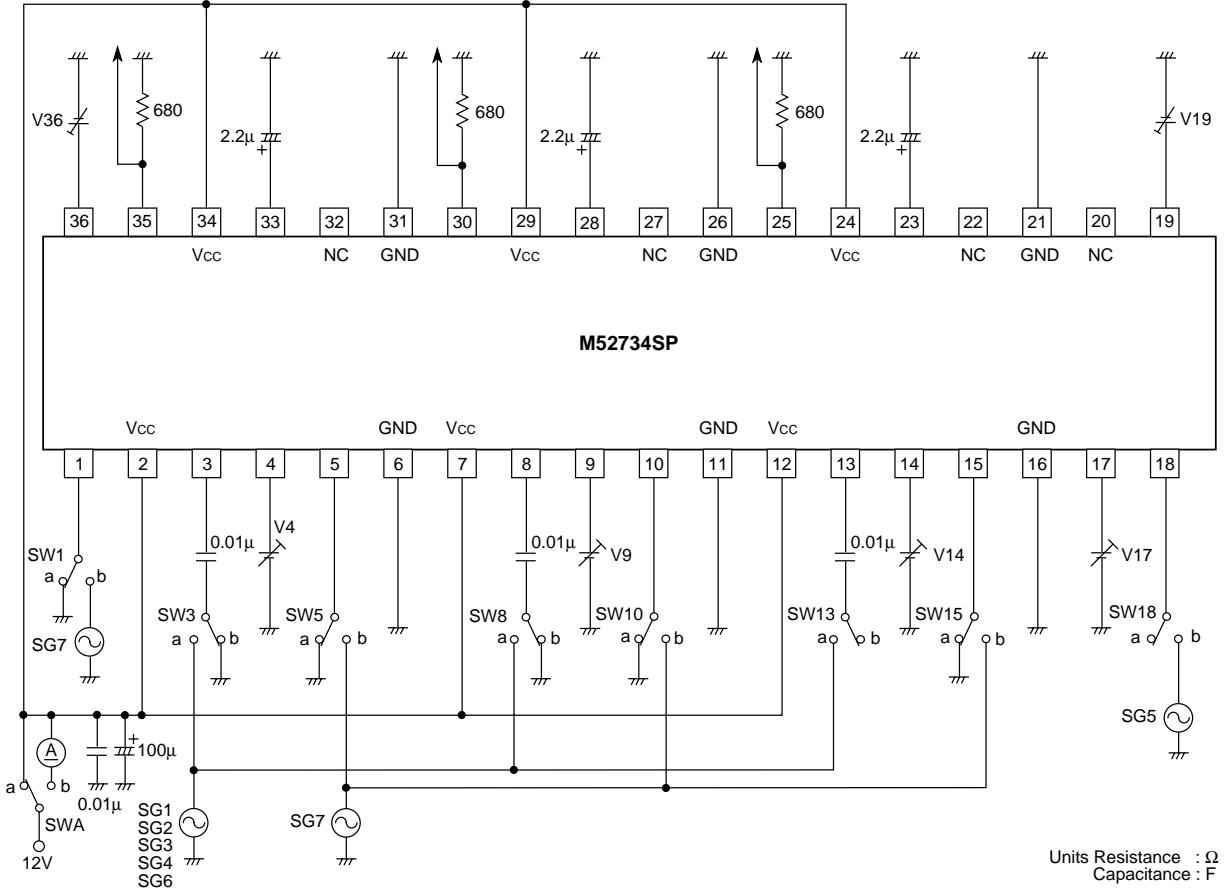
V36
680
2.2μ
+
680
2.2μ
+
680
2.2μ
+
V19

36 35 34 33 32 31 30 29 28 27 26 25 24 23 22 21 20 19

Vcc NC GND Vcc NC GND Vcc NC GND NC

M52734SP

Vcc GND Vcc GND Vcc GND

1 2 3 4 5 6 7 8 9 10 11 12 13 14 15 16 17 18

SW1
a b
SG7
0.01μ
V4
SW3
a b
SW5
a b
0.01μ
V9
SW8
a b
SW10
a b
0.01μ
V14
SW13
a b
SW15
a b
V17
SW18
a b
SG5

A
a b
100μ
+
0.01μ
SWA
12V
SG1
SG2
SG3
SG4
SG6
SG7

Units Resistance : Ω
Capacitance : F